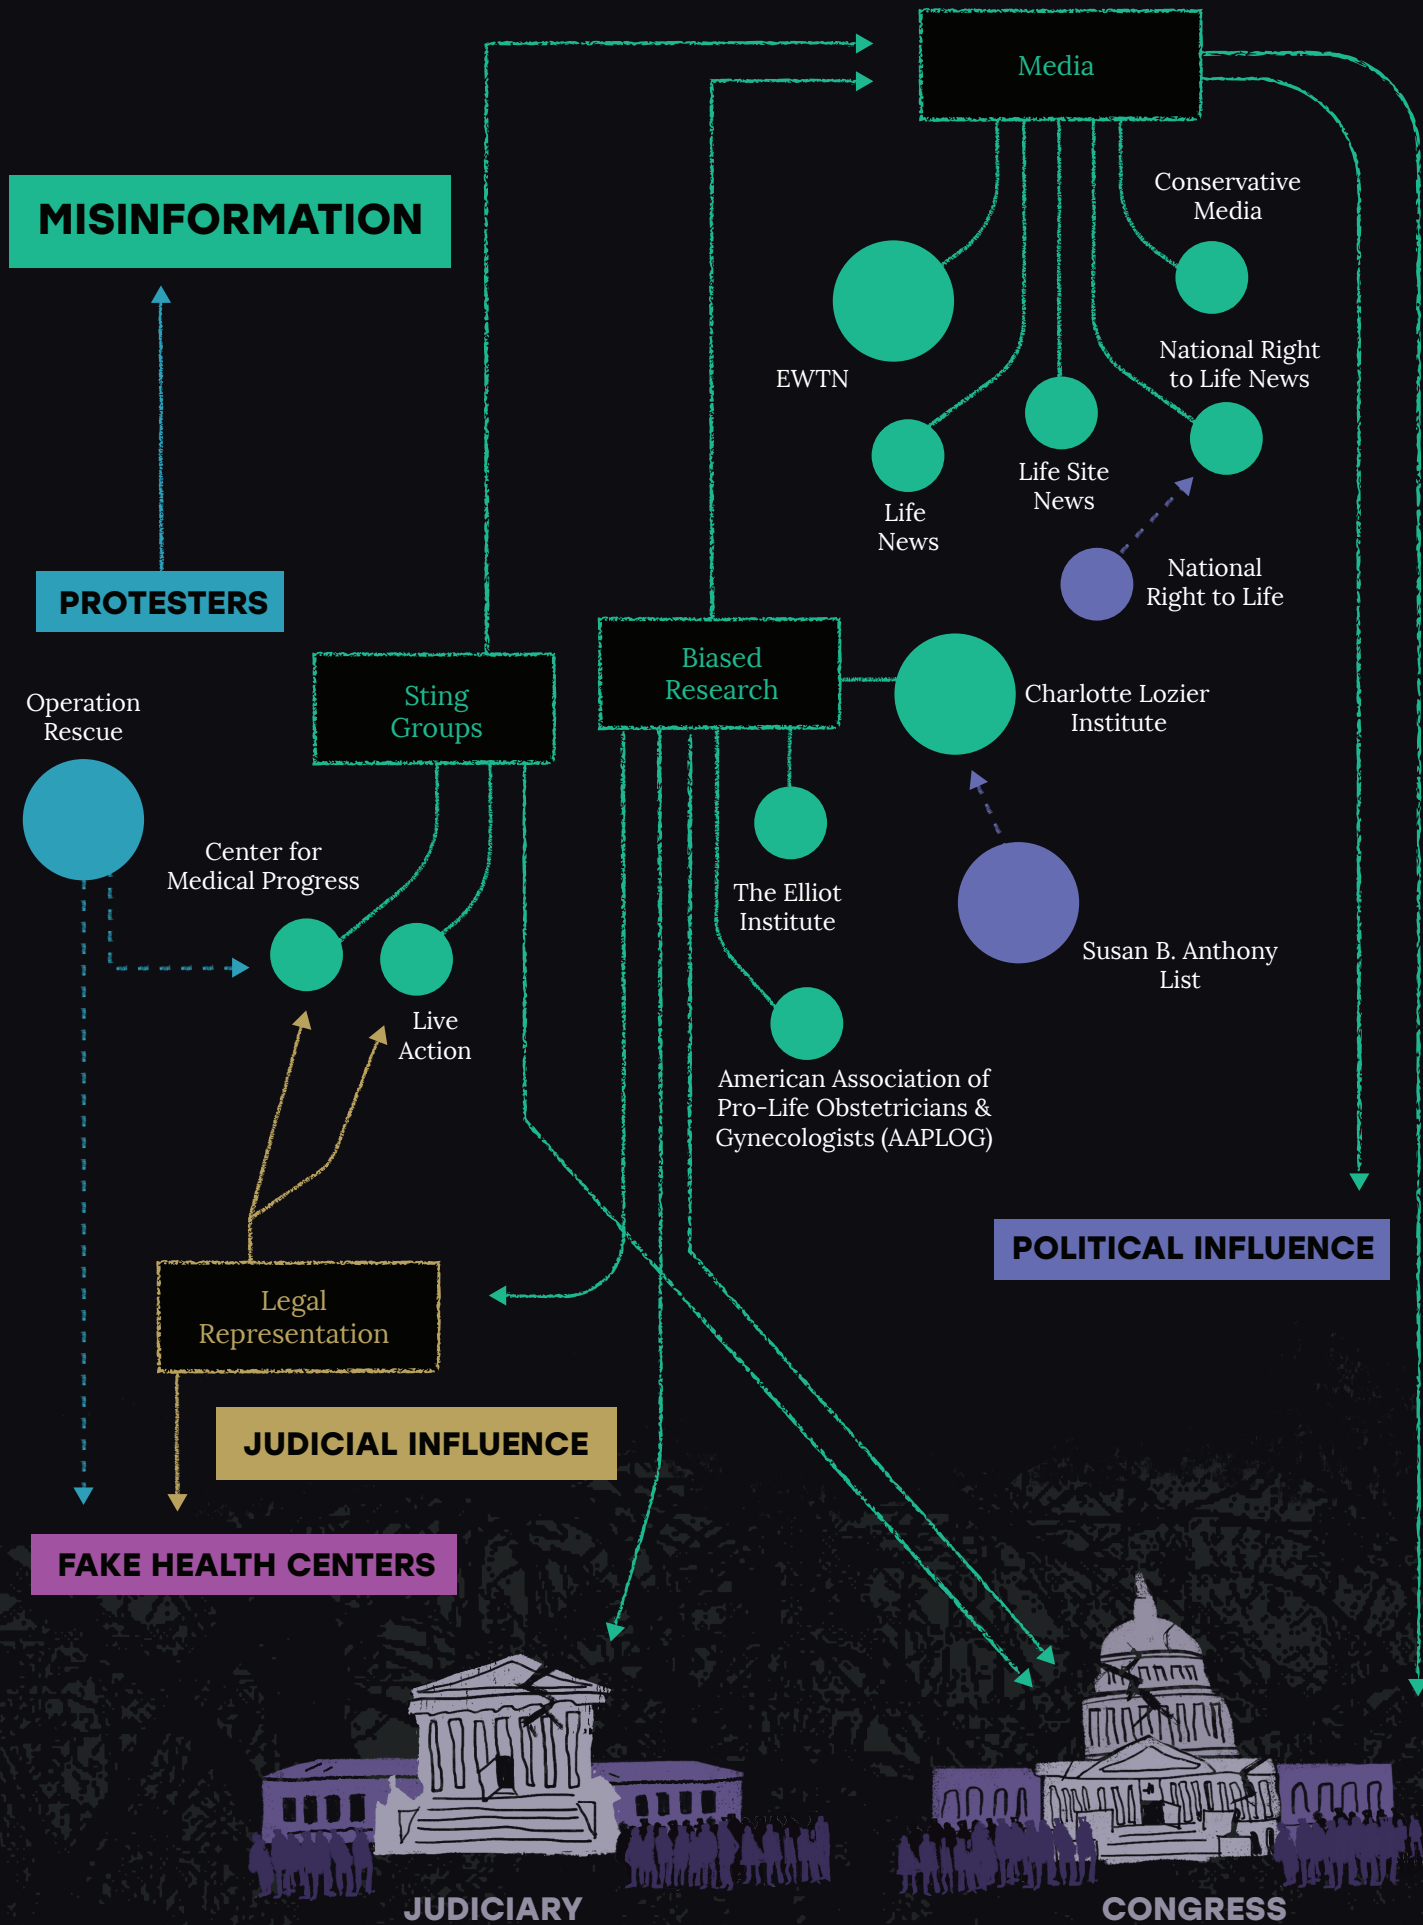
Media

MISINFORMATION

Conservative Media

EWTN

National Right to Life News

Life News

Life Site News

National Right to Life

PROTESTERS

Operation Rescue

Sting Groups

Biased Research

Charlotte Lozier Institute

Center for Medical Progress

The Elliot Institute

Susan B. Anthony List

Live Action

American Association of Pro-Life Obstetricians & Gynecologists (AAPLOG)

POLITICAL INFLUENCE

Legal Representation

JUDICIAL INFLUENCE

FAKE HEALTH CENTERS

JUDICIARY

CONGRESS